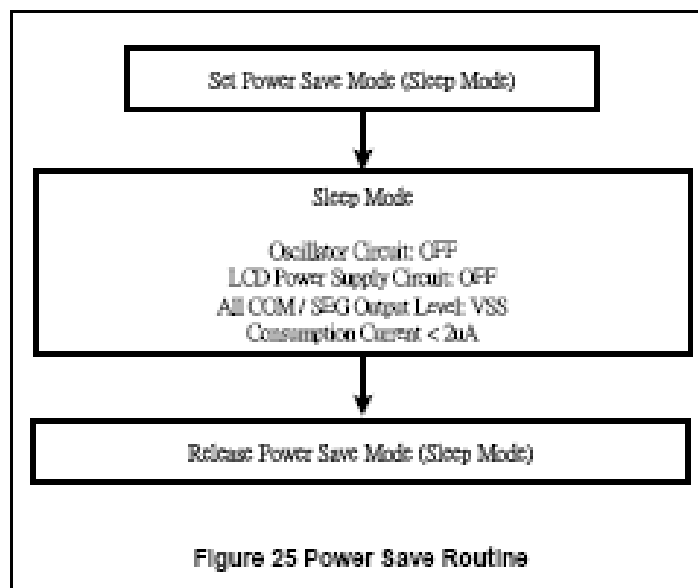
Set Power Save Mode (Sleep Mode)

Sleep Mode

Oscillator Circuit: OFF
LCD Power Supply Circuit: OFF
All COM / SEG Output Level: VSS
Consumption Current < 2uA

Release Power Save Mode (Sleep Mode)

Figure 25 Power Save Routine